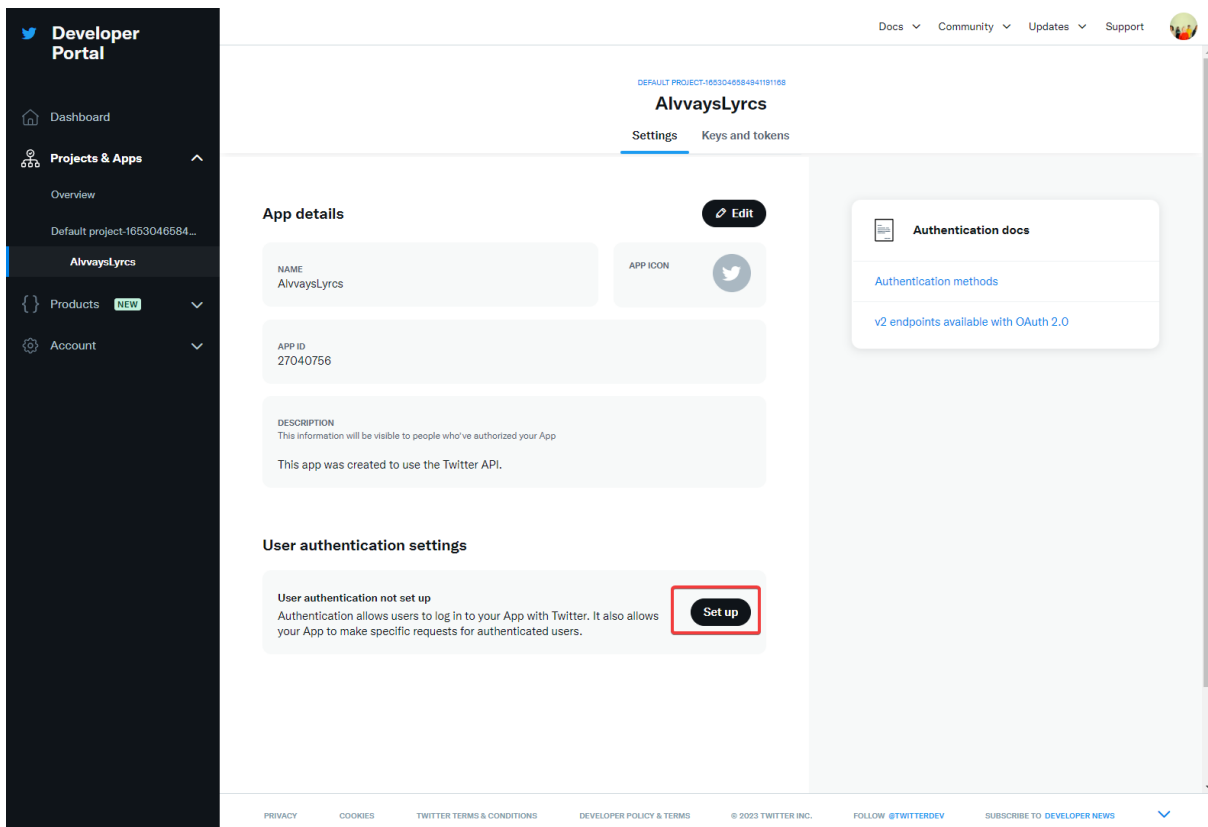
Developer Portal

Dashboard

Projects & Apps

Overview

Default project-1653046584...

AlvvaysLyrcs

Products NEW

Account

Docs Community Updates Support

DEFAULT PROJECT-1653046584941191168

AlvvaysLyrcs

Settings Keys and tokens

App details

Edit

NAME
AlvvaysLyrcs

APP ICON

APP ID
27040756

DESCRIPTION
This information will be visible to people who've authorized your App

This app was created to use the Twitter API.

User authentication settings

User authentication not set up
Authentication allows users to log in to your App with Twitter. It also allows your App to make specific requests for authenticated users.

Set up

Authentication docs

Authentication methods

v2 endpoints available with OAuth 2.0

PRIVACY COOKIES TWITTER TERMS & CONDITIONS DEVELOPER POLICY & TERMS © 2023 TWITTER INC. FOLLOW @TWITTERDEV SUBSCRIBE TO DEVELOPER NEWS